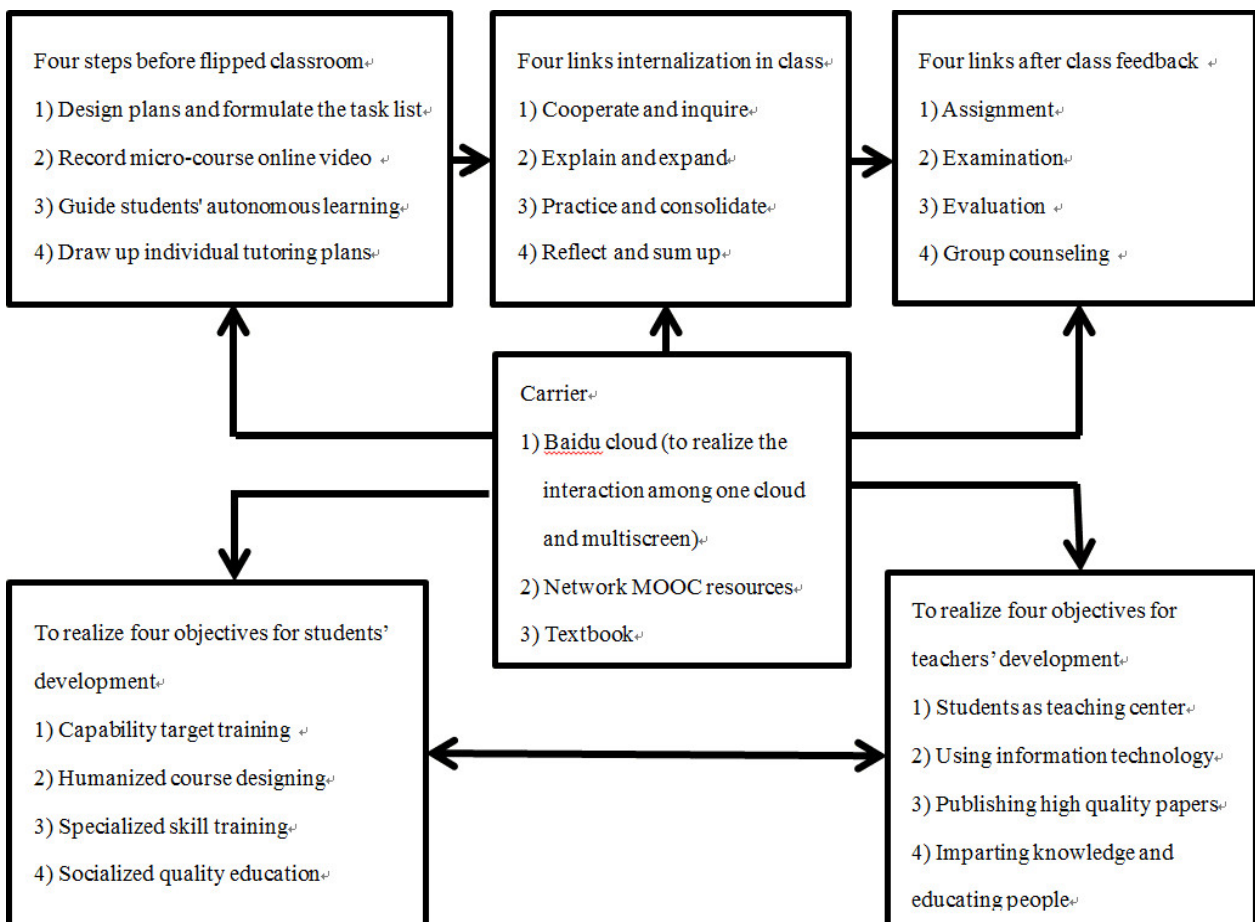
Four steps before flipped classroom
1) Design plans and formulate the task list
2) Record micro-course online video
3) Guide students' autonomous learning
4) Draw up individual tutoring plans

Four links internalization in class
1) Cooperate and inquire
2) Explain and expand
3) Practice and consolidate
4) Reflect and sum up

Four links after class feedback
1) Assignment
2) Examination
3) Evaluation
4) Group counseling

Carrier
1) Baidu cloud (to realize the interaction among one cloud and multiscreen)
2) Network MOOC resources
3) Textbook

To realize four objectives for students' development
1) Capability target training
2) Humanized course designing
3) Specialized skill training
4) Socialized quality education

To realize four objectives for teachers' development
1) Students as teaching center
2) Using information technology
3) Publishing high quality papers
4) Imparting knowledge and educating people